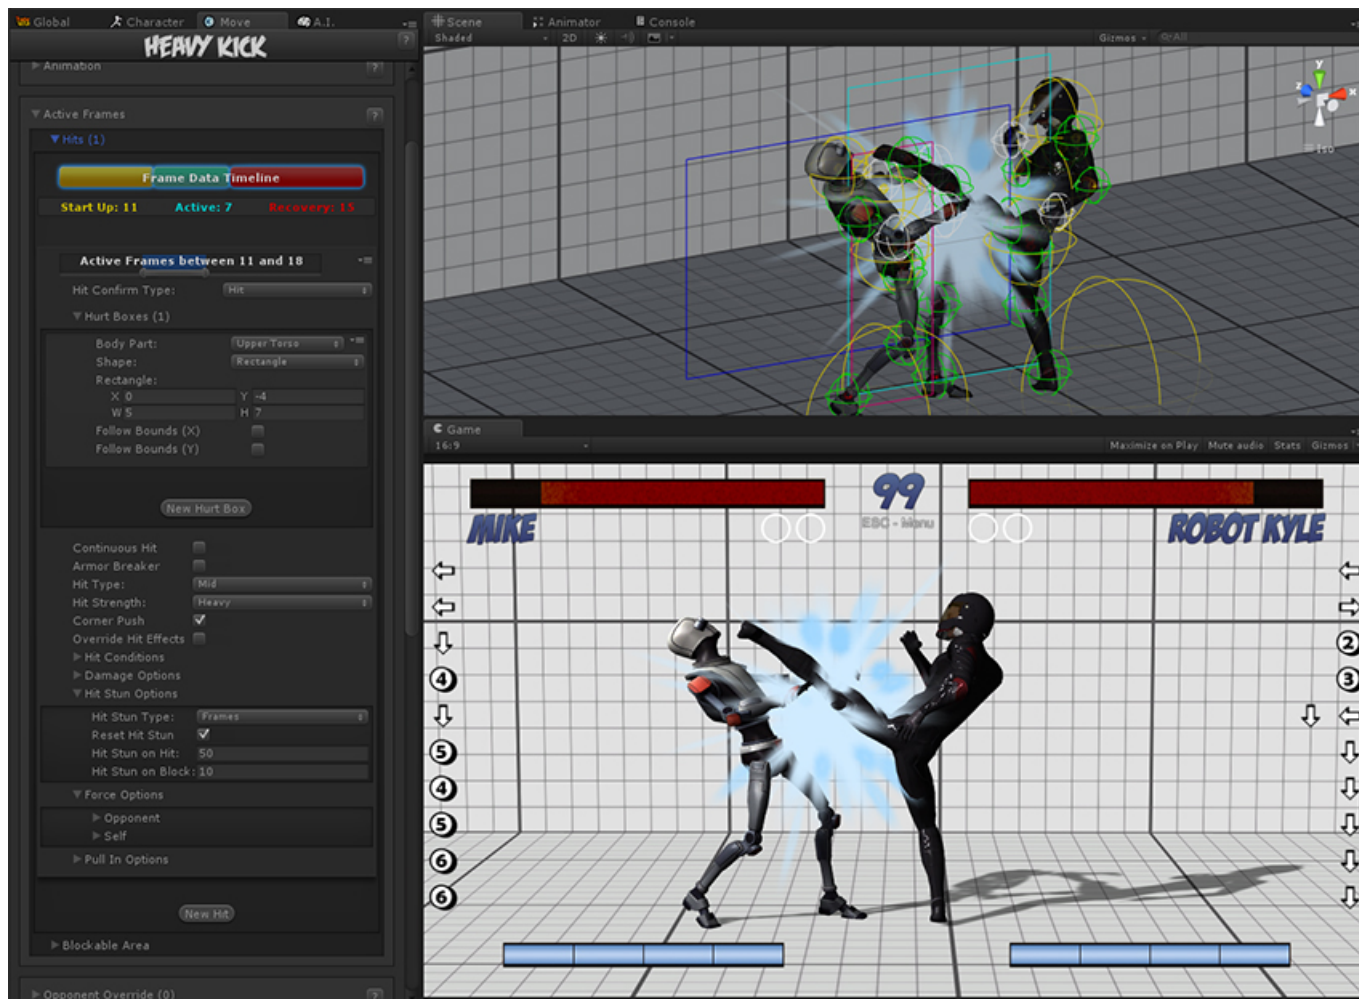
Global Character Move A.I.

HEAVY KICK

Animation

Active Frames

Hits (1)

Frame Data Timeline

Start Up: 11 Active: 7 Recovery: 15

Active Frames between 11 and 18

Hit Confirm Type: Hit

Hurt Boxes (1)

Body Part: Upper Torso
Shape: Rectangle
Rectangle:
X 0 Y -4
W 5 H 7
Follow Bounds (X)
Follow Bounds (Y)

New Hurt Box

Continuous Hit
Armor Breaker
Hit Type: Mid
Hit Strength: Heavy
Corner Push
Override Hit Effects
Hit Conditions
Damage Options
Hit Stun Options
Hit Stun Type: Frames
Reset Hit Stun
Hit Stun on Hit: 50
Hit Stun on Block: 10
Force Options
Opponent
Self
Pull In Options

New Hit

Blockable Area

Opponent Override (0)

Scene Animator Console
Shaded 2D
Gizmos QrAll
Iso

Game
16:9
Maximize on Play Mute audio Stats Gizmos

99
ESC - Menu
MIKE
ROBOT KYLE

4
5
4
5
6
6
2
3